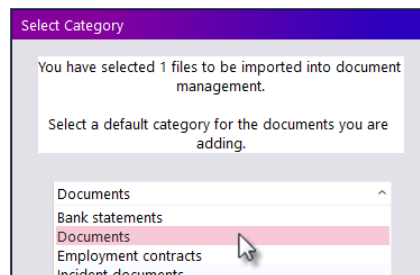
Select Category

You have selected 1 files to be imported into document management.

Select a default category for the documents you are adding.

Documents

Bank statements
Documents
Employment contracts
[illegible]